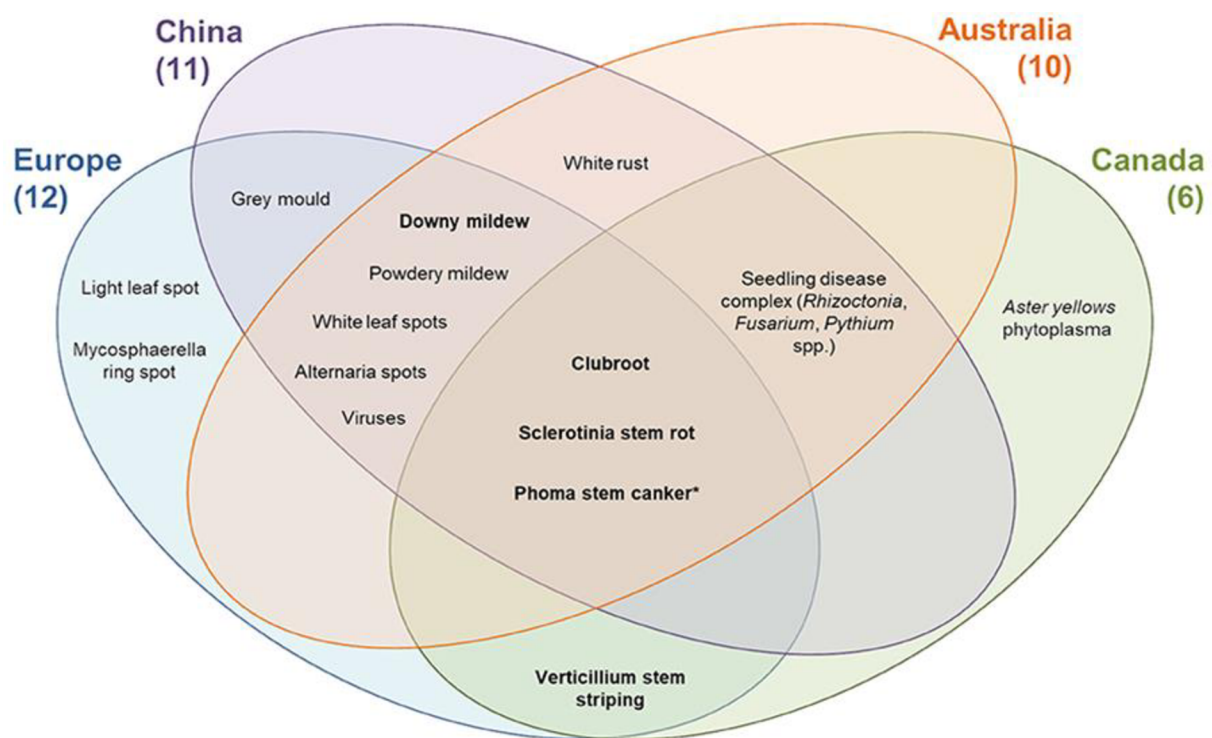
China (11)

Australia (10)

Europe (12)

Canada (6)

White rust

Grey mould

Downy mildew

Powdery mildew

Light leaf spot

Mycosphaerella ring spot

White leaf spots

Alternaria spots

Viruses

Seedling disease complex (*Rhizoctonia*, *Fusarium*, *Pythium* spp.)

*Aster yellows* phytoplasma

Clubroot

Sclerotinia stem rot

Phoma stem canker*

Verticillium stem striping